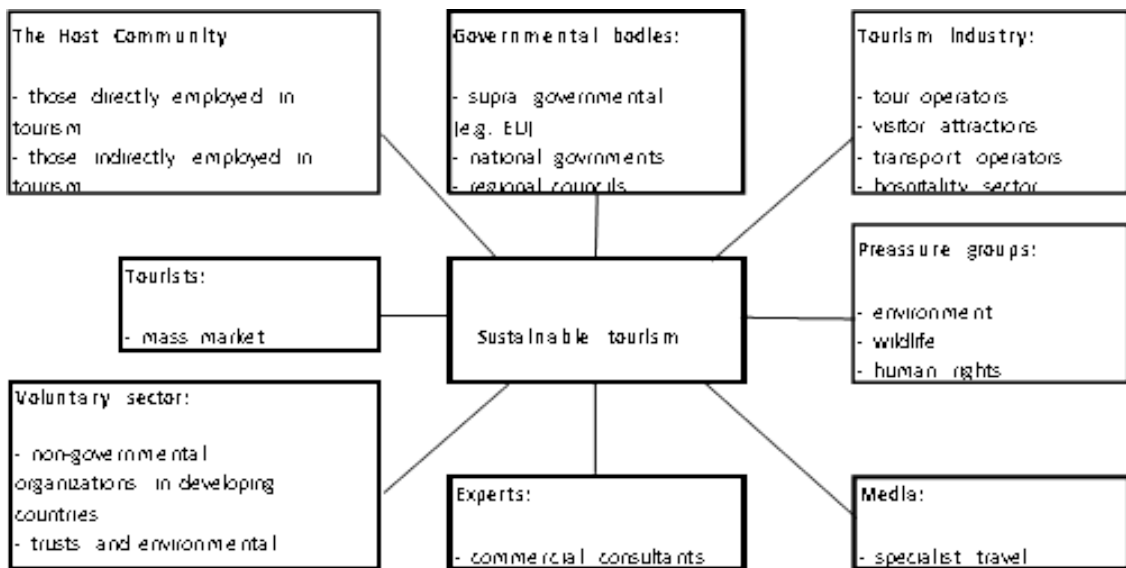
The Host Community

- those directly employed in tourism
- those indirectly employed in tourism

Governmental bodies:

- supra governmental (e.g. EU)
- national governments
- regional councils

Tourism Industry:

- tour operators
- visitor attractions
- transport operators
- hospitality sector

Tourists:

- mass market

Sustainable tourism

Preassure groups:

- environment
- wildlife
- human rights

Voluntary sector:

- non-governmental organizations in developing countries
- trusts and environmental

Experts:

- commercial consultants

Media:

- specialist travel